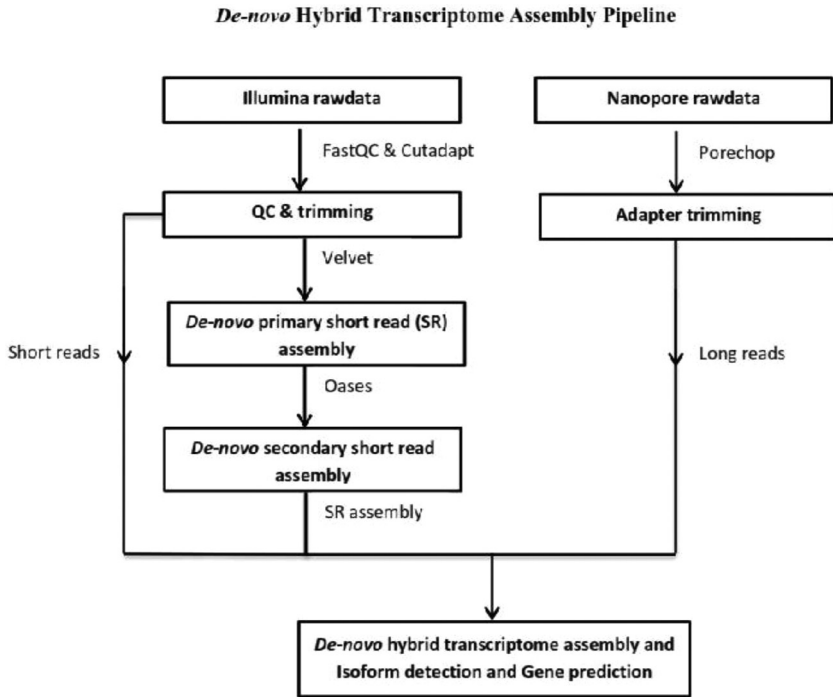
*De-novo* Hybrid Transcriptome Assembly Pipeline

Illumina rawdata

FastQC & Cutadapt

QC & trimming

Velvet

*De-novo* primary short read (SR) assembly

Oases

*De-novo* secondary short read assembly

SR assembly

Short reads

Nanopore rawdata

Porechop

Adapter trimming

Long reads

*De-novo* hybrid transcriptome assembly and Isoform detection and Gene prediction